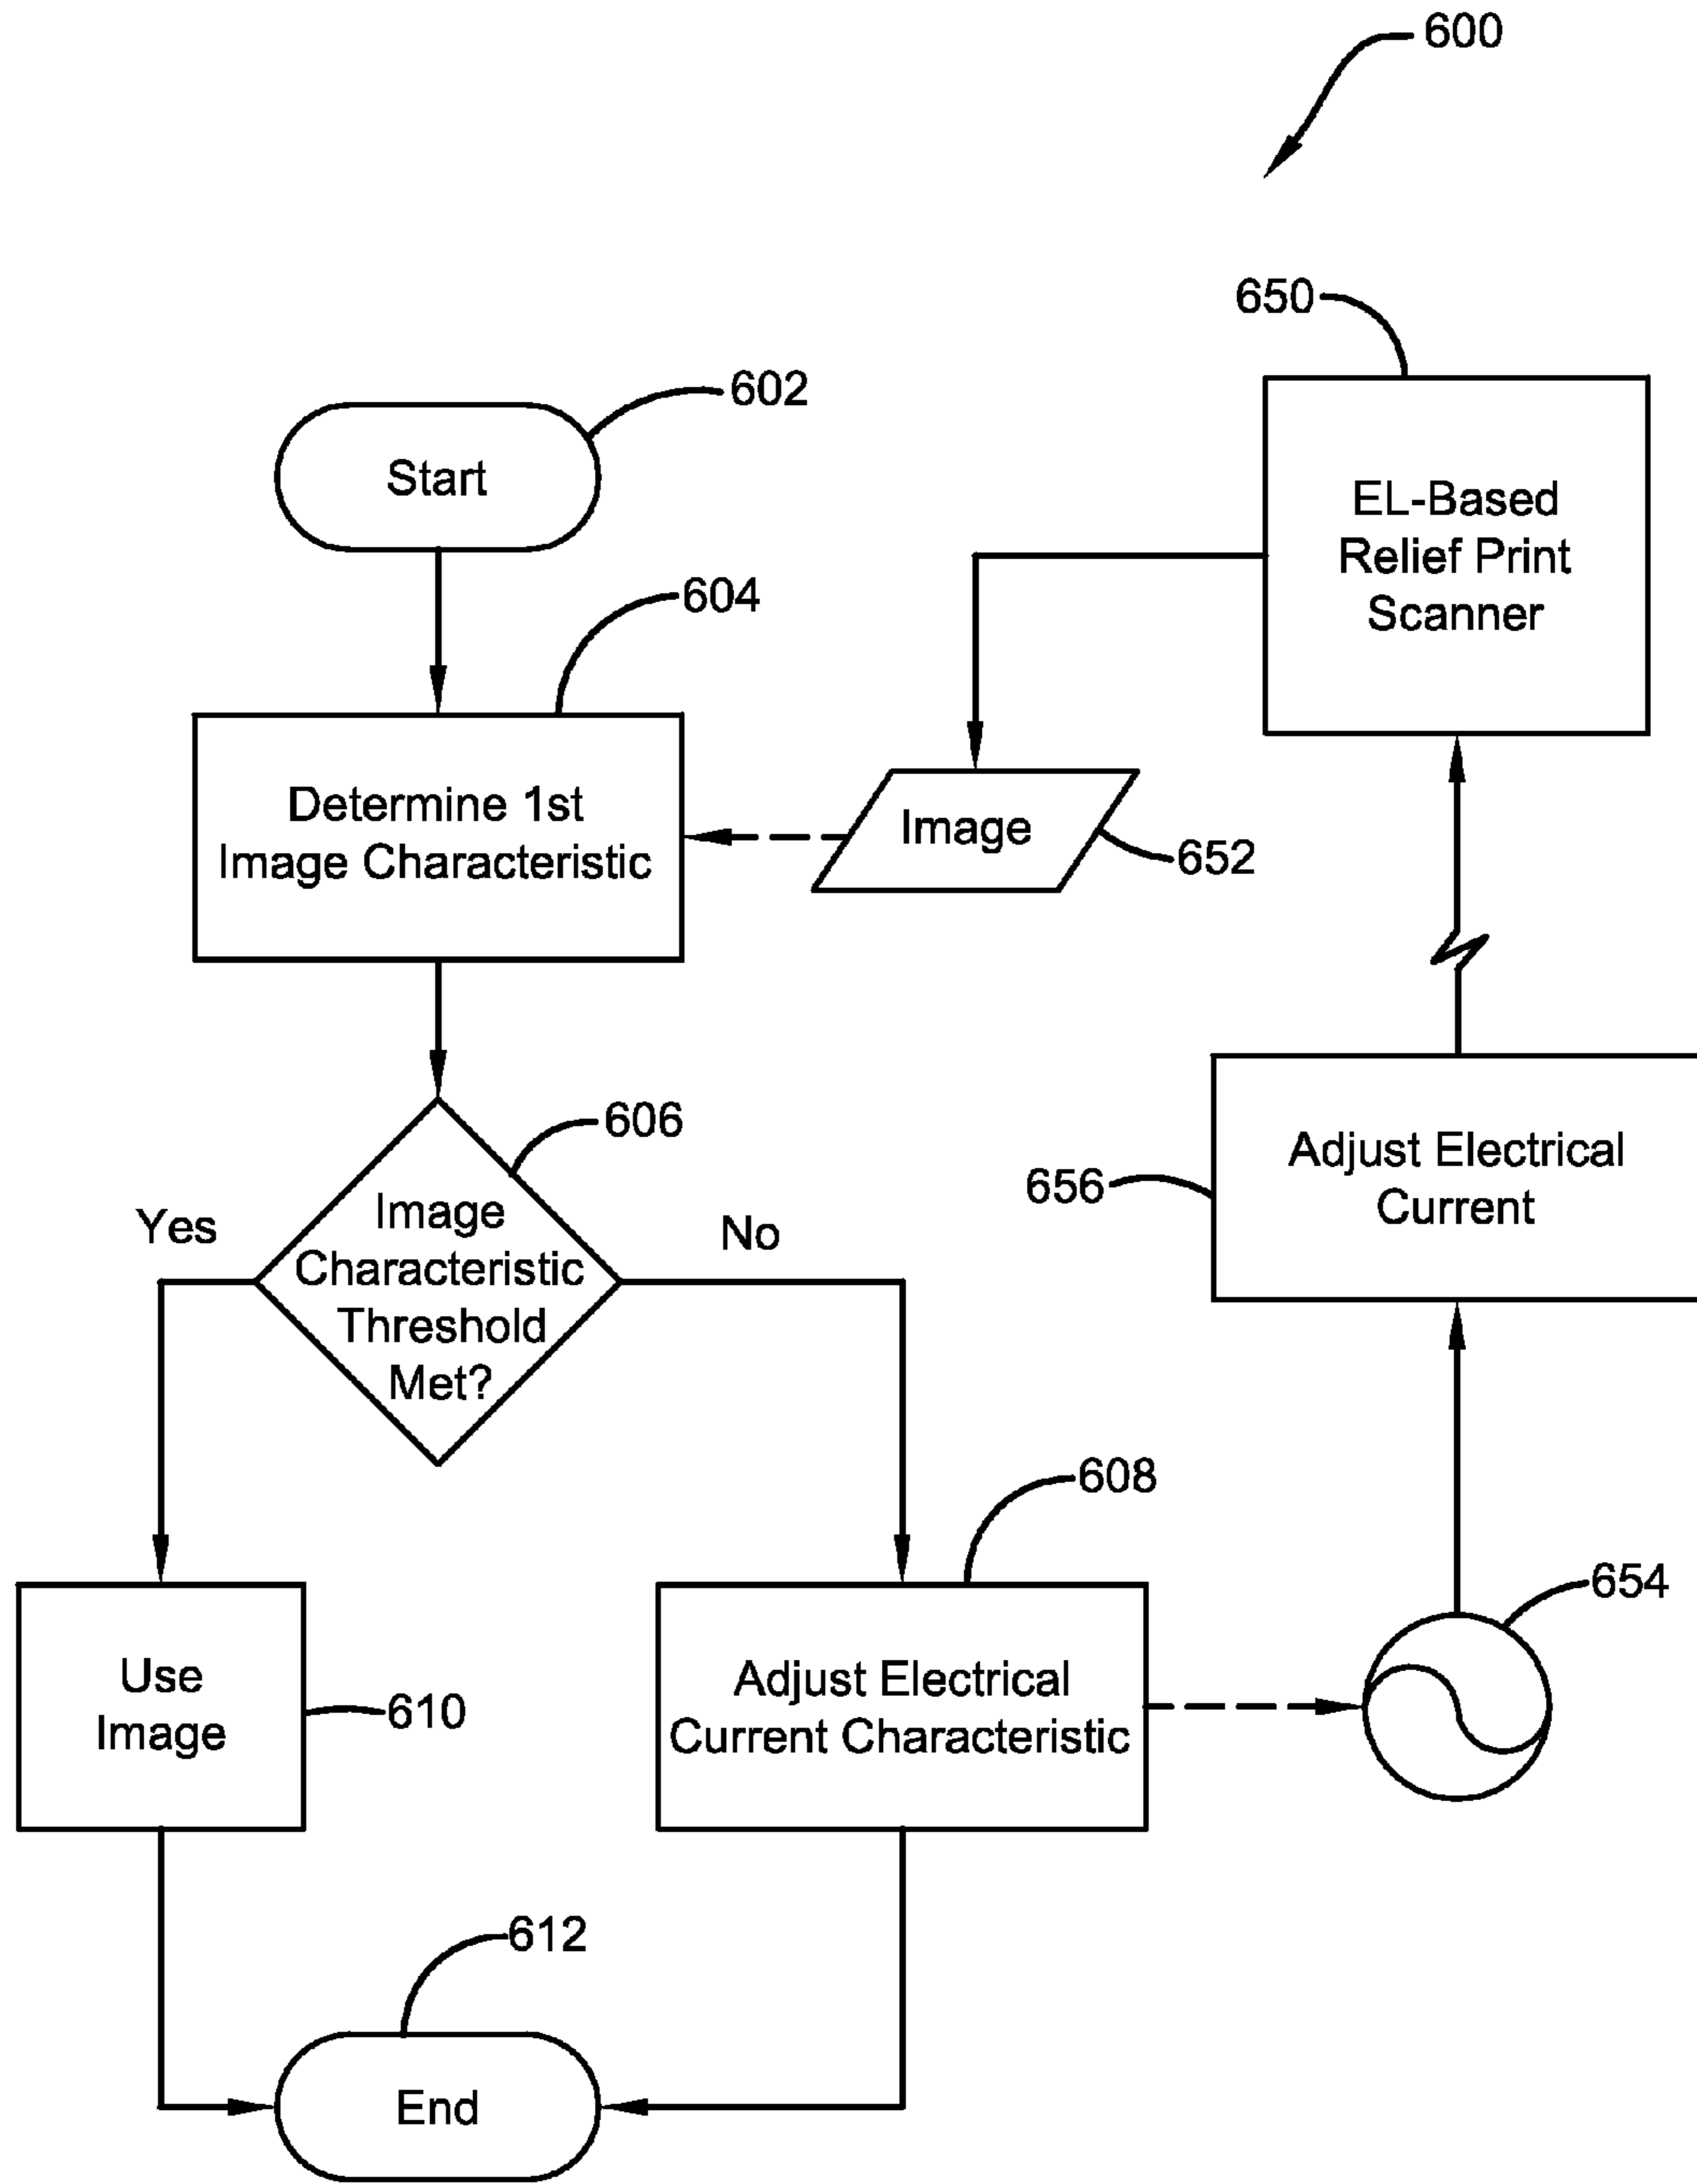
600

650

EL-Based Relief Print Scanner

602

Start

604

Determine 1st Image Characteristic

Image

652

606

Yes

Image Characteristic Threshold Met?

No

656

Adjust Electrical Current

608

654

Use Image

610

Adjust Electrical Current Characteristic

612

End